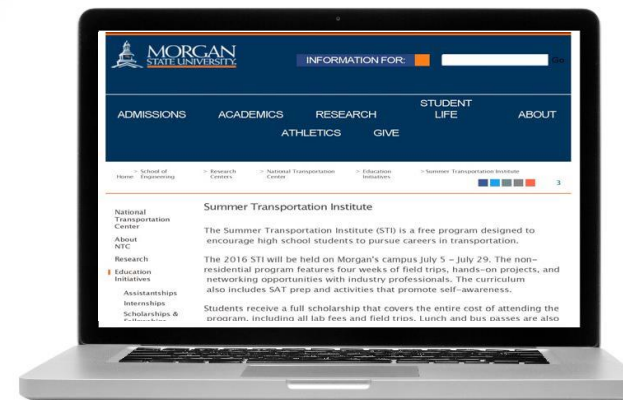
MORGAN STATE UNIVERSITY

INFORMATION FOR:

ADMISSIONS ACADEMICS RESEARCH STUDENT LIFE ABOUT

ATHLETICS GIVE

Home > School of Engineering > Research Centers > National Transportation Center > Education Initiatives > Summer Transportation Institute

3

National Transportation Center

About NTC

Research

Education Initiatives

Assistantships

Internships

Scholarships & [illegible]

Summer Transportation Institute

The Summer Transportation Institute (STI) is a free program designed to encourage high school students to pursue careers in transportation.

The 2016 STI will be held on Morgan's campus July 5 – July 29. The non-residential program features four weeks of field trips, hands-on projects, and networking opportunities with industry professionals. The curriculum also includes SAT prep and activities that promote self-awareness.

Students receive a full scholarship that covers the entire cost of attending the program, including all lab fees and field trips. Lunch and bus passes are also